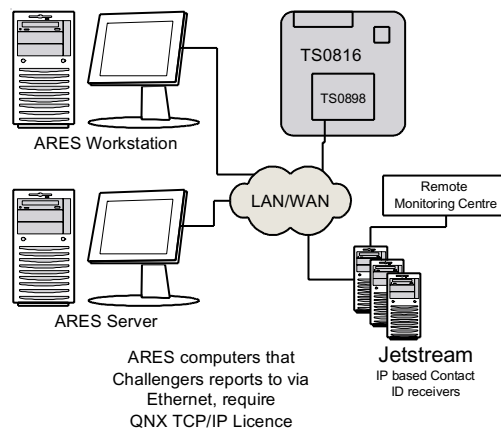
TS0816

TS0898

ARES Workstation

LAN/WAN

Remote Monitoring Centre

ARES Server

ARES computers that Challengers reports to via Ethernet, require QNX TCP/IP Licence

Jetstream
IP based Contact ID receivers